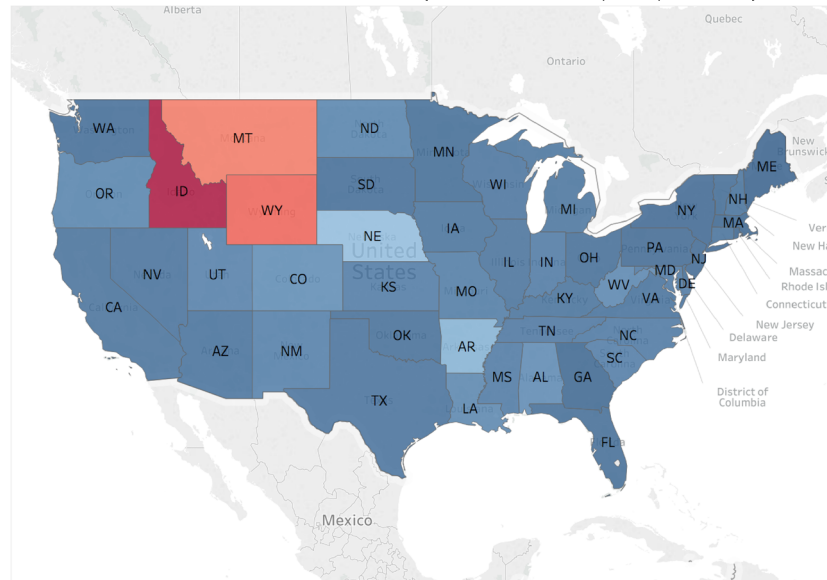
Alberta
Quebec
Ontario
New Brunswick
WA
MT
ND
MN
ME
OR
ID
SD
WI
NY
NH
WY
MI
Ver
MA
New Ha
NE
IA
PA
United States
Massac
NV
UT
CO
IL
IN
OH
NJ
Rhode Isl
MD
CA
KS
MO
WV
DE
Connecticut
KY
VA
New Jersey
Delaware
OK
TN
NC
AZ
NM
AR
Maryland
SC
MS
AL
GA
District of Columbia
TX
LA
FL
Mexico